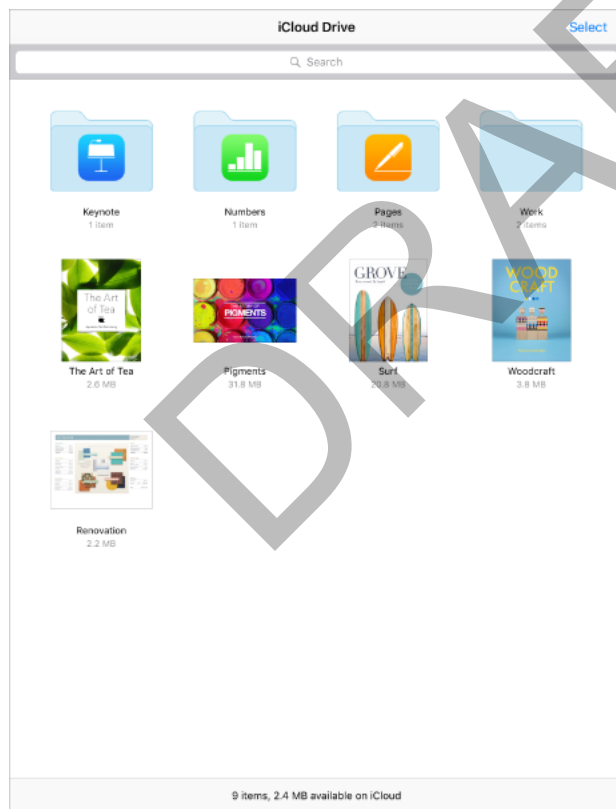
iCloud Drive

Select

Search

Keynote
1 item

Numbers
1 item

Pages
2 items

Work
7 items

The Art of Tea

PIGMENTS

GROVE

WOOD CRAFT

The Art of Tea
2.6 MB

Pigments
31.8 MB

Surf
20.8 MB

Woodcraft
3.8 MB

Renovation
2.2 MB

9 items, 2.4 MB available on iCloud

DRAFT